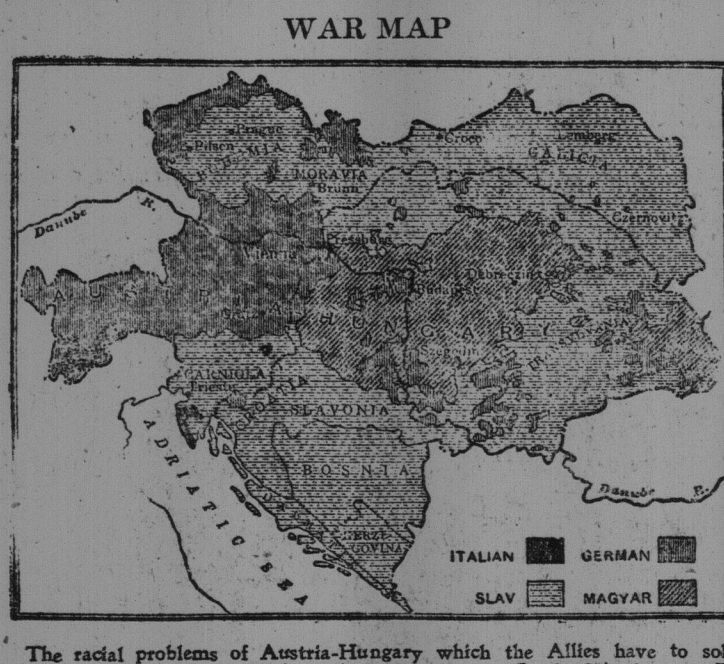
WAR MAP

Prague
Pilsen
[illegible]MIA
Cracow
Lemberg
GALICIA
MORAVIA
Brunn
Danube R.
Czernowitz
Pressburg
Vienna
Debreczin
Budapest
AUSTRIA
HUNGARY
CARNIOLA
Trieste
CROATIA
SLAVONIA
ADRIATIC SEA
BOSNIA
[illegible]ERZEGOVINA
Danube R.
ITALIAN
GERMAN
SLAV
MAGYAR

The racial problems of Austria-Hungary which the Allies have to sol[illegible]